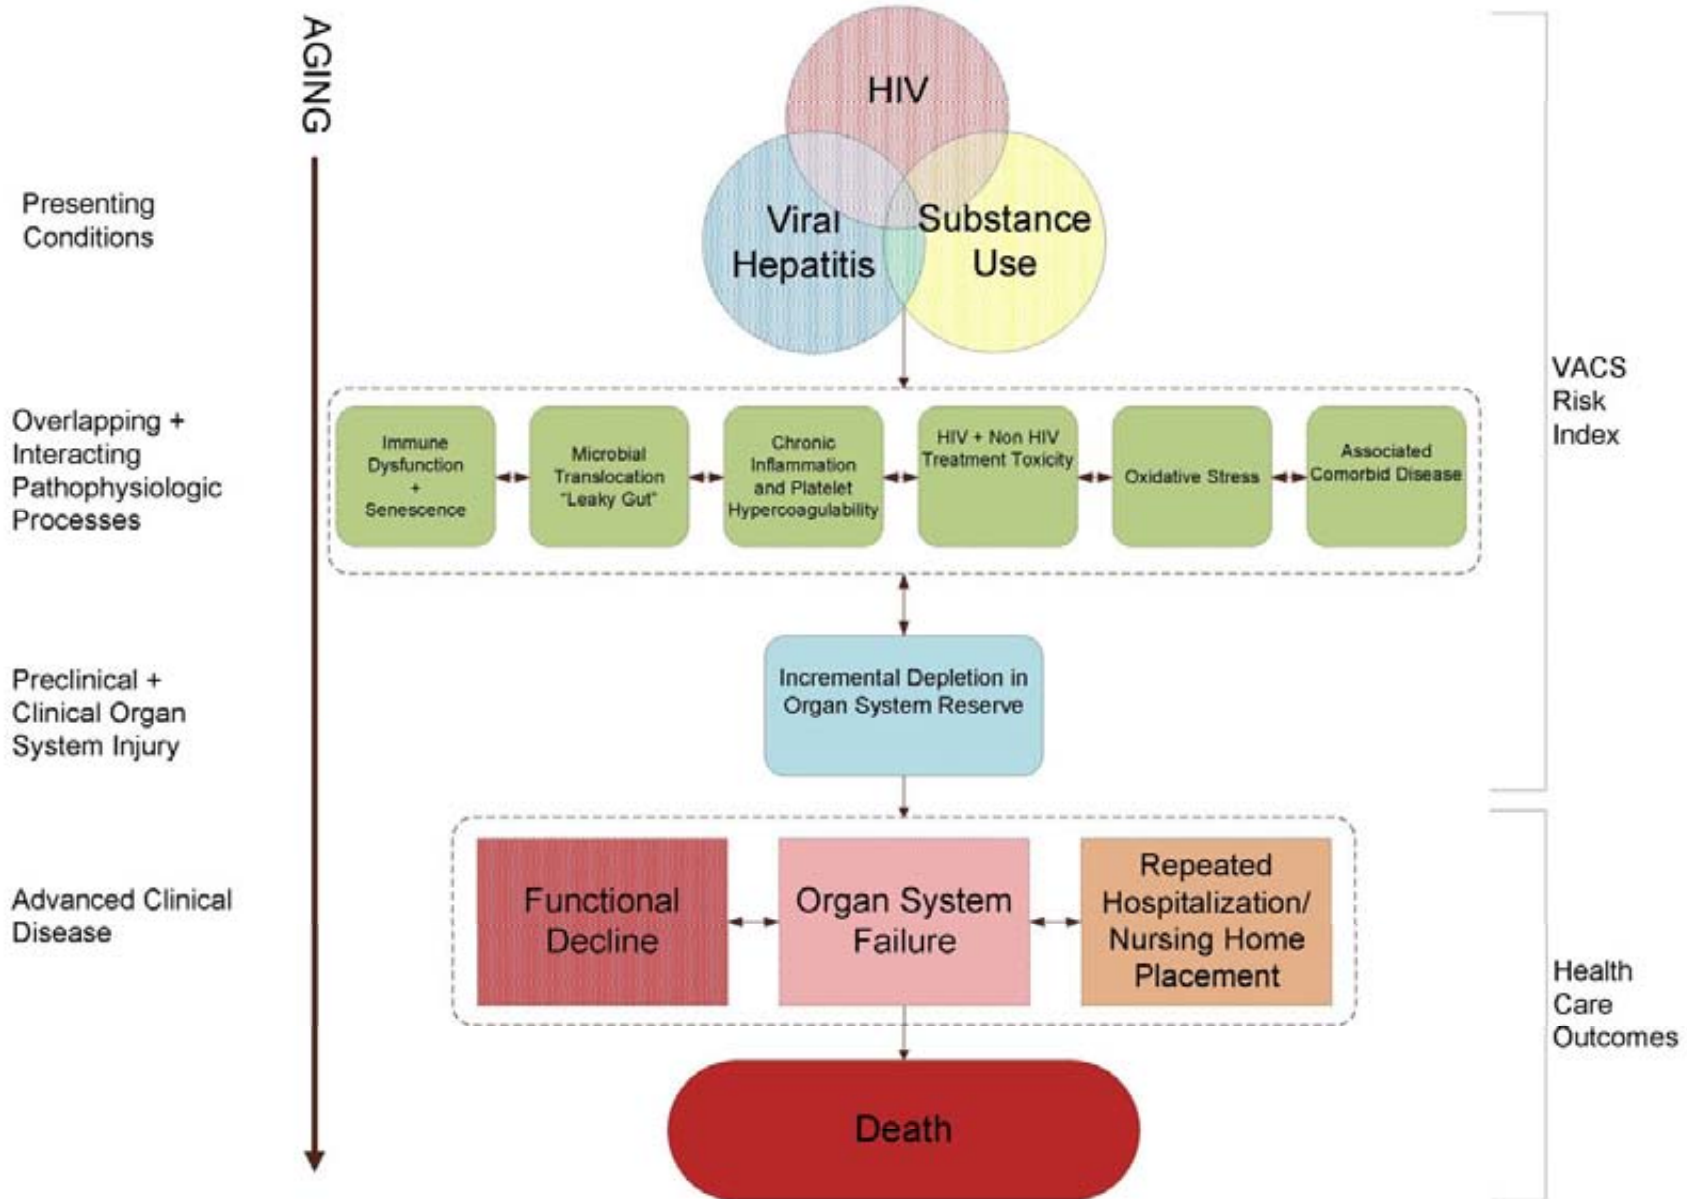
AGING

Presenting Conditions

HIV

Viral Hepatitis

Substance Use

Overlapping + Interacting Pathophysiologic Processes

Immune Dysfunction + Senescence

Microbial Translocation "Leaky Gut"

Chronic Inflammation and Platelet Hypercoagulability

HIV + Non HIV Treatment Toxicity

Oxidative Stress

Associated Comorbid Disease

VACS Risk Index

Preclinical + Clinical Organ System Injury

Incremental Depletion in Organ System Reserve

Advanced Clinical Disease

Functional Decline

Organ System Failure

Repeated Hospitalization/ Nursing Home Placement

Health Care Outcomes

Death